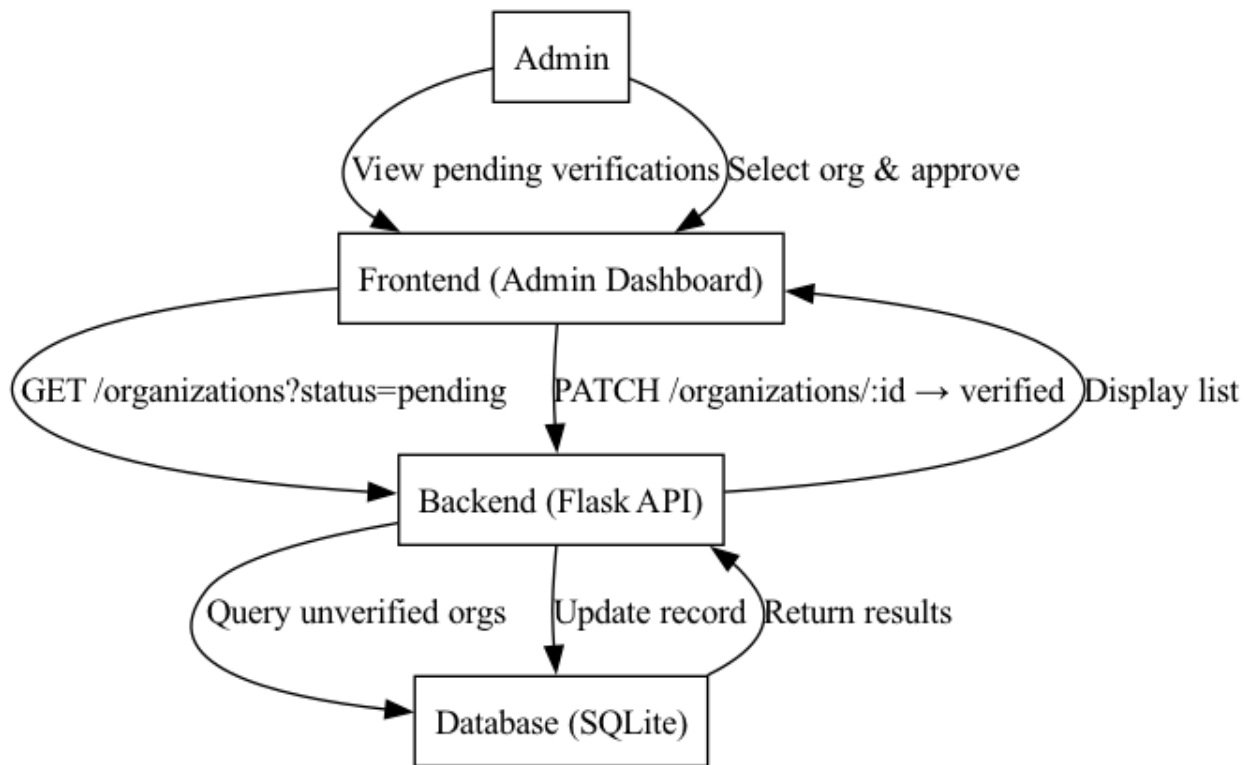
Admin

View pending verifications

Select org & approve

Frontend (Admin Dashboard)

GET /organizations?status=pending

PATCH /organizations/:id → verified

Display list

Backend (Flask API)

Query unverified orgs

Update record

Return results

Database (SQLite)